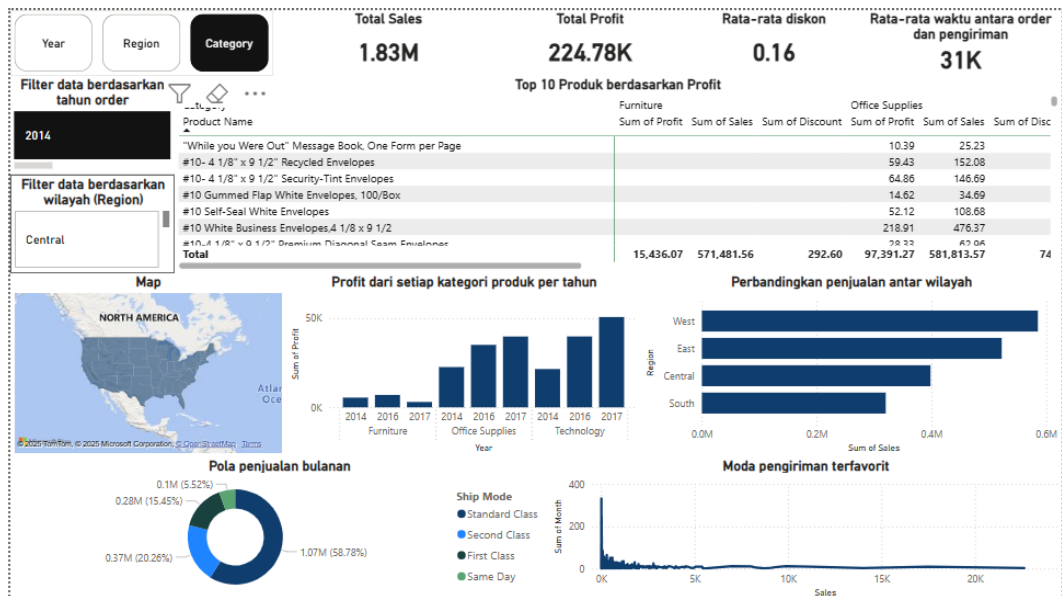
Year

Region

Category

Total Sales
1.83M

Total Profit
224.78K

Rata-rata diskon
0.16

Rata-rata waktu antara order dan pengiriman
31K

Filter data berdasarkan tahun order

2014

Filter data berdasarkan wilayah (Region)

Central

Top 10 Produk berdasarkan Profit

| Category Product Name | Furniture Sum of Profit | Sum of Sales | Sum of Discount | Office Supplies Sum of Profit | Sum of Sales | Sum of Disc |
|---|---|---|---|---|---|---|
| "While you Were Out" Message Book, One Form per Page | | | | 10.39 | 25.23 | |
| #10- 4 1/8" x 9 1/2" Recycled Envelopes | | | | 59.43 | 152.08 | |
| #10- 4 1/8" x 9 1/2" Security-Tint Envelopes | | | | 64.86 | 146.69 | |
| #10 Gummed Flap White Envelopes, 100/Box | | | | 14.62 | 34.69 | |
| #10 Self-Seal White Envelopes | | | | 52.12 | 108.68 | |
| #10 White Business Envelopes,4 1/8 x 9 1/2 | | | | 218.91 | 476.37 | |
| #10-4 1/8" x 9 1/2" Premium Diagonal Seam Envelopes | | | | 28.33 | 62.06 | |
| Total | 15,436.07 | 571,481.56 | 292.60 | 97,391.27 | 581,813.57 | 74 |

Map
NORTH AMERICA
Atlan Oce
© 2025 TomTom, © 2025 Microsoft Corporation, © OpenStreetMap Terms

Profit dari setiap kategori produk per tahun
50K
0K
Sum of Profit
2014 2016 2017 2014 2016 2017 2014 2016 2017
Furniture Office Supplies Technology
Year

Perbandingkan penjualan antar wilayah
West
East
Central
South
Region
0.0M 0.2M 0.4M 0.6M
Sum of Sales

Pola penjualan bulanan
0.1M (5.52%)
0.28M (15.45%)
0.37M (20.26%)
1.07M (58.78%)

Ship Mode
Standard Class
Second Class
First Class
Same Day

Moda pengiriman terfavorit
400
200
0
Sum of Month
0K 5K 10K 15K 20K
Sales